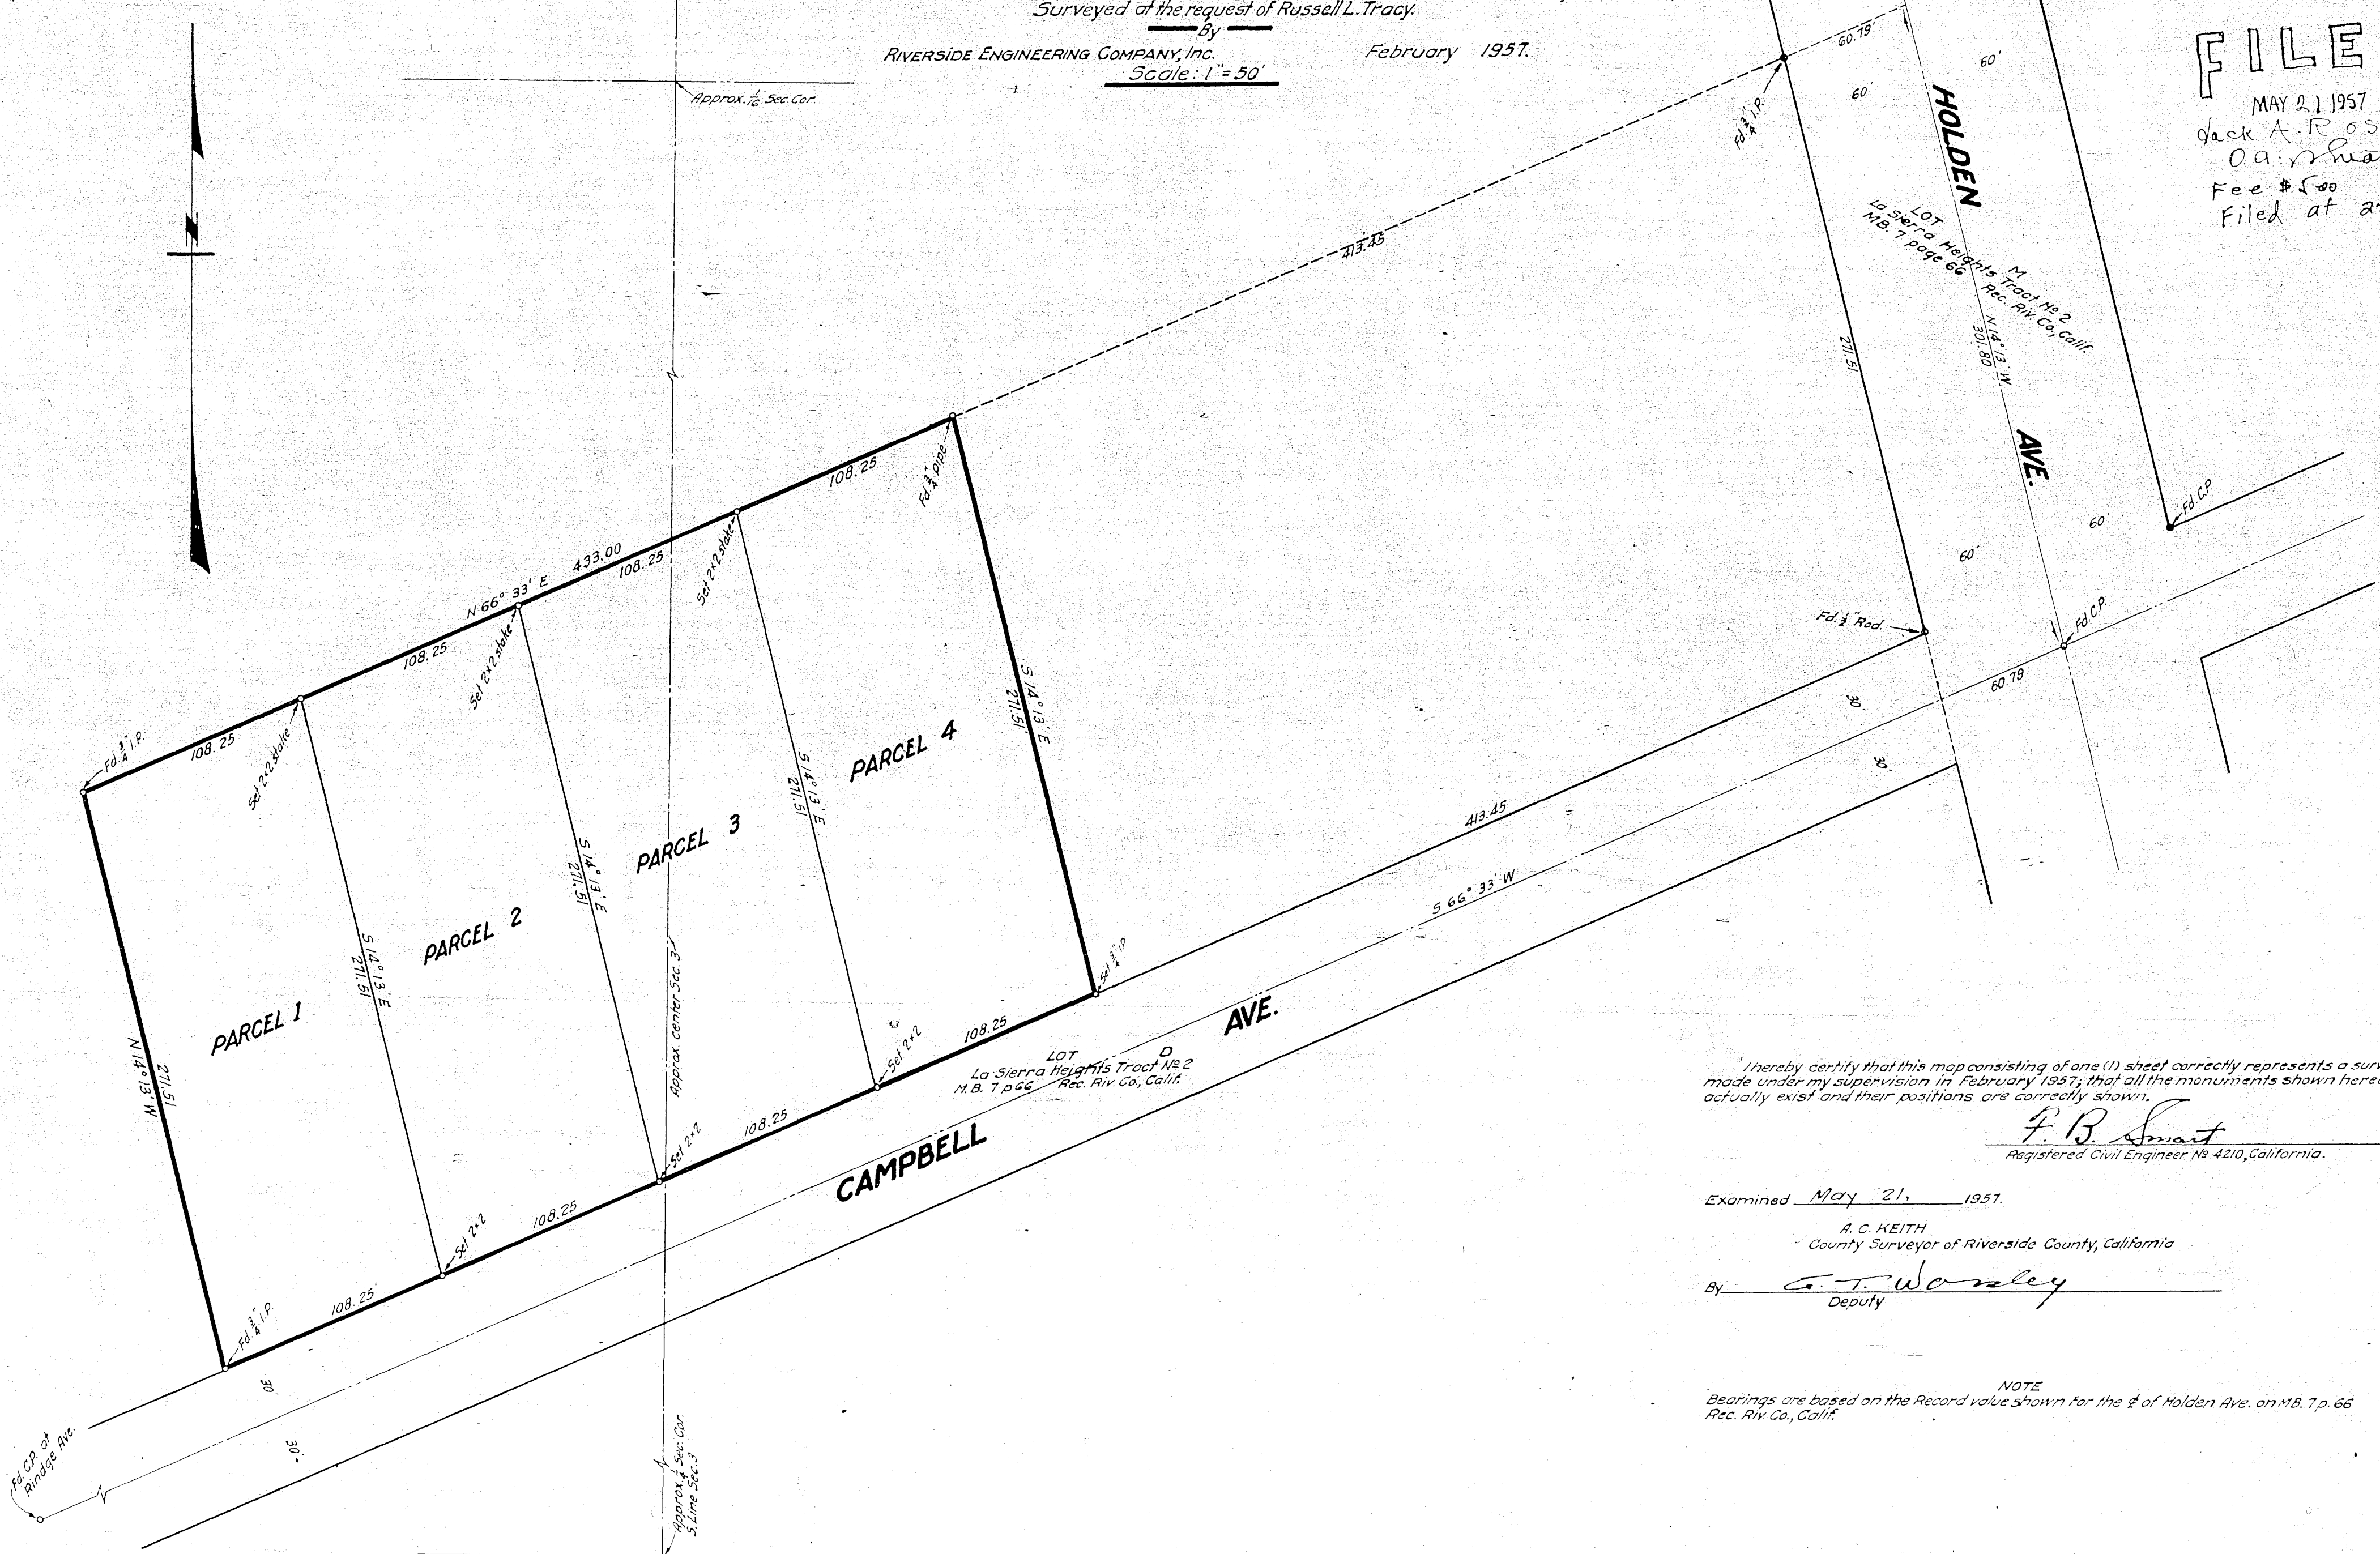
Surveyed at the request of Russell L. Tracy.
By
RIVERSIDE ENGINEERING COMPANY, Inc.
Scale: 1" = 50'
February 1957.

FILE
MAY 21 1957
Jack A. Ros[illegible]
O.a. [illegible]
Fee $5.00
Filed at 2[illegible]

Approx. $\frac{1}{16}$ Sec. Cor.

N

60.79'
60'
60'
Fd. $\frac{3}{4}$" I.P.
HOLDEN
AVE.
413.45
LOT M
La Sierra Heights Tract № 2
M.B. 7 page 66 Rec. Riv. Co., Calif.
N 14° 13' W
301.80
271.51
Fd. C.P.
60'
60'
Fd. $\frac{1}{2}$" Rod.
Fd. C.P.
60.79
30'
30'

N 66° 33' E 433.00
108.25
108.25
108.25
108.25
Fd. $\frac{3}{4}$" I.P.
Set 2x2 stake
Set 2x2 stake
Set 2x2 stake
Fd. $\frac{3}{4}$" pipe
S 14° 13' E
271.51'
PARCEL 1
PARCEL 2
PARCEL 3
PARCEL 4
N 14° 13' W
271.51
S 14° 13' E
271.51
S 14° 13' E
271.51
S 14° 13' E
271.51
Approx. center Sec. 3
413.45
S 66° 33' W
Set $\frac{3}{4}$" I.P.
108.25
Set 2x2
LOT D
La Sierra Heights Tract № 2
M.B. 7 p.66 Rec. Riv. Co., Calif.
108.25
Set 2x2
108.25
Set 2x2
108.25'
Fd. $\frac{3}{4}$" I.P.
CAMPBELL
AVE.
30'
30'
Fd. C.P. at Ringe Ave.
Approx. $\frac{1}{4}$ Sec. Cor. S Line Sec. 3

I hereby certify that this map consisting of one (1) sheet correctly represents a surv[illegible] made under my supervision in February 1957; that all the monuments shown here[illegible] actually exist and their positions are correctly shown.
F. B. Smart
Registered Civil Engineer № 4210, California.

Examined May 21, 1957.
A. C. KEITH
County Surveyor of Riverside County, California
By G. T. Worsley
Deputy

NOTE
Bearings are based on the Record value shown for the ℄ of Holden Ave. on M.B. 7 p. 66 Rec. Riv. Co., Calif.